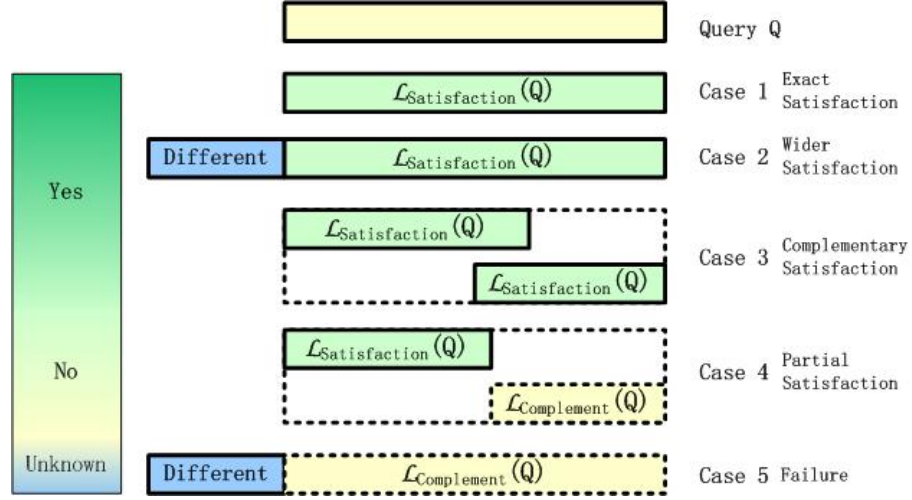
Query Q

Yes

No

Unknown

$\mathcal{L}_{\text{Satisfaction}}(Q)$

Case 1 Exact Satisfaction

Different

$\mathcal{L}_{\text{Satisfaction}}(Q)$

Case 2 Wider Satisfaction

$\mathcal{L}_{\text{Satisfaction}}(Q)$

$\mathcal{L}_{\text{Satisfaction}}(Q)$

Case 3 Complementary Satisfaction

$\mathcal{L}_{\text{Satisfaction}}(Q)$

$\mathcal{L}_{\text{Complement}}(Q)$

Case 4 Partial Satisfaction

Different

$\mathcal{L}_{\text{Complement}}(Q)$

Case 5 Failure